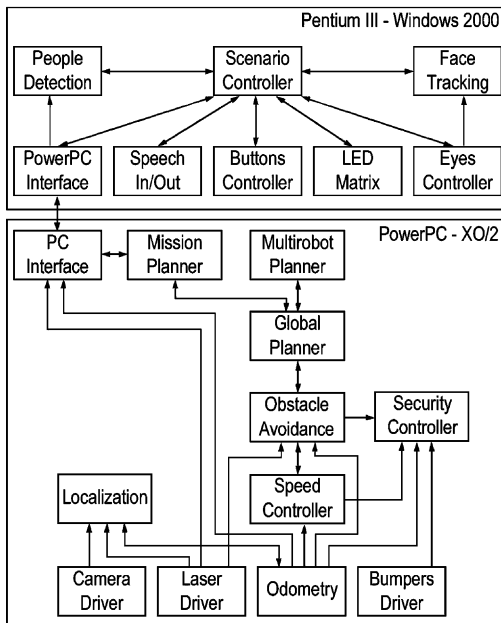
Pentium III - Windows 2000

People Detection

Scenario Controller

Face Tracking

PowerPC Interface

Speech In/Out

Buttons Controller

LED Matrix

Eyes Controller

PowerPC - XO/2

PC Interface

Mission Planner

Multirobot Planner

Global Planner

Obstacle Avoidance

Security Controller

Localization

Speed Controller

Camera Driver

Laser Driver

Odometry

Bumpers Driver